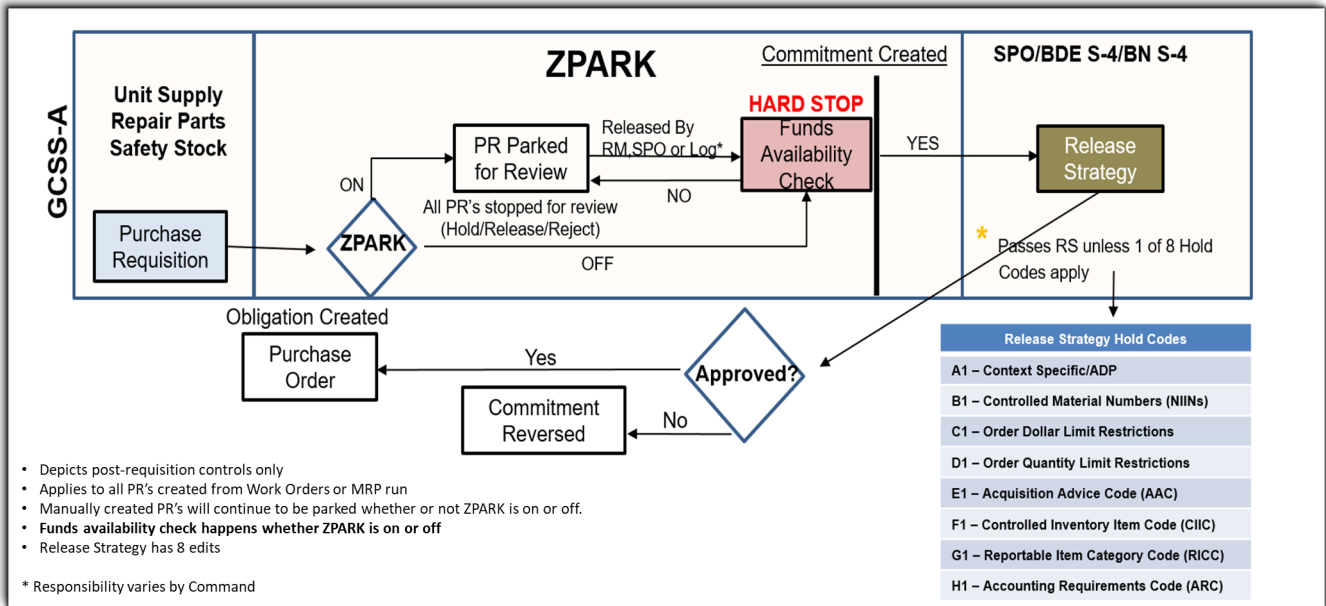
GCSS-A

Unit Supply Repair Parts Safety Stock

Purchase Requisition

ZPARK

Commitment Created

SPO/BDE S-4/BN S-4

ON

PR Parked for Review

Released By RM,SPO or Log*

HARD STOP

Funds Availability Check

YES

Release Strategy

NO

All PR's stopped for review (Hold/Release/Reject)

ZPARK

OFF

* Passes RS unless 1 of 8 Hold Codes apply

Obligation Created

Purchase Order

Yes

Approved?

Commitment Reversed

No

| Release Strategy Hold Codes |
|---|
| A1 – Context Specific/ADP |
| B1 – Controlled Material Numbers (NIINs) |
| C1 – Order Dollar Limit Restrictions |
| D1 – Order Quantity Limit Restrictions |
| E1 – Acquisition Advice Code (AAC) |
| F1 – Controlled Inventory Item Code (CIIC) |
| G1 – Reportable Item Category Code (RICC) |
| H1 – Accounting Requirements Code (ARC) |

• Depicts post-requisition controls only
• Applies to all PR's created from Work Orders or MRP run
• Manually created PR's will continue to be parked whether or not ZPARK is on or off.
• **Funds availability check happens whether ZPARK is on or off**
• Release Strategy has 8 edits

* Responsibility varies by Command